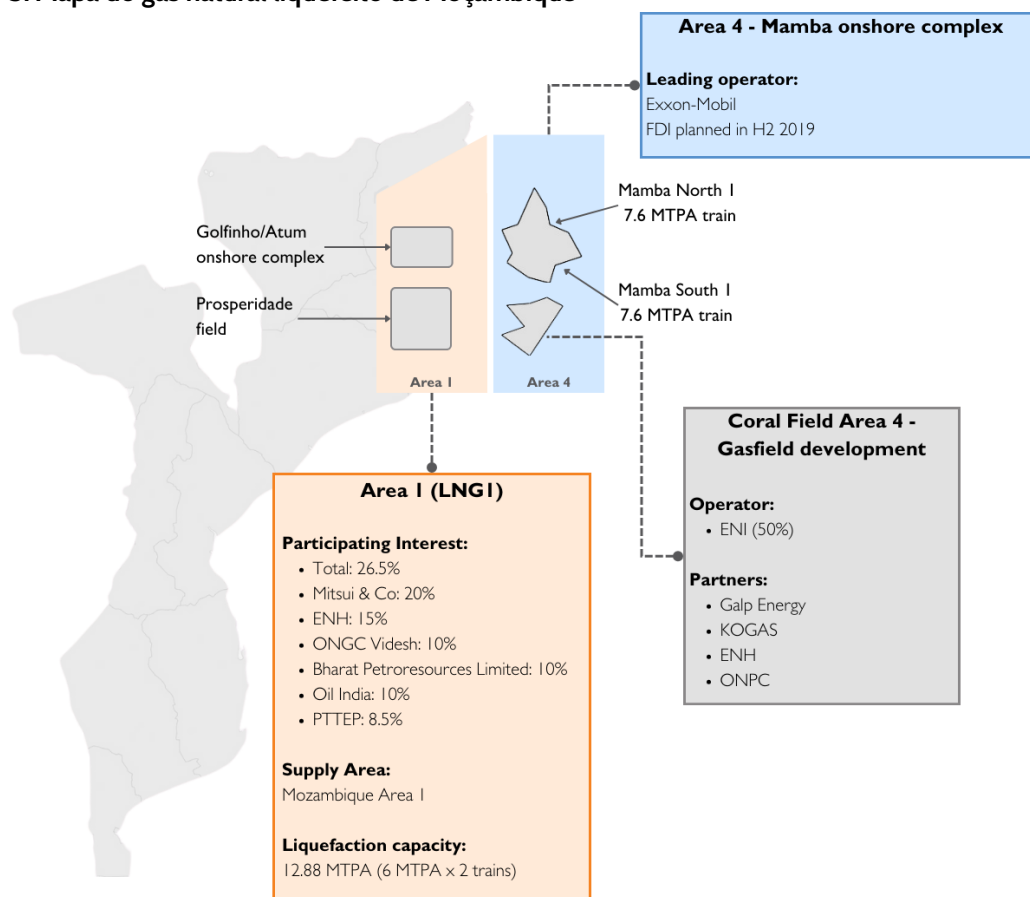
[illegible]

Area 4 - Mamba onshore complex

Leading operator:
Exxon-Mobil
FDI planned in H2 2019

Golfinho/Atum onshore complex

Prosperidade field

Mamba North 1
7.6 MTPA train

Mamba South 1
7.6 MTPA train

Area 1

Area 4

Coral Field Area 4 - Gasfield development

Operator:
• ENI (50%)

Partners:
• Galp Energy
• KOGAS
• ENH
• ONPC

Area 1 (LNG1)

Participating Interest:
• Total: 26.5%
• Mitsui & Co: 20%
• ENH: 15%
• ONGC Videsh: 10%
• Bharat Petroresources Limited: 10%
• Oil India: 10%
• PTTEP: 8.5%

Supply Area:
Mozambique Area 1

Liquefaction capacity:
12.88 MTPA (6 MTPA x 2 trains)